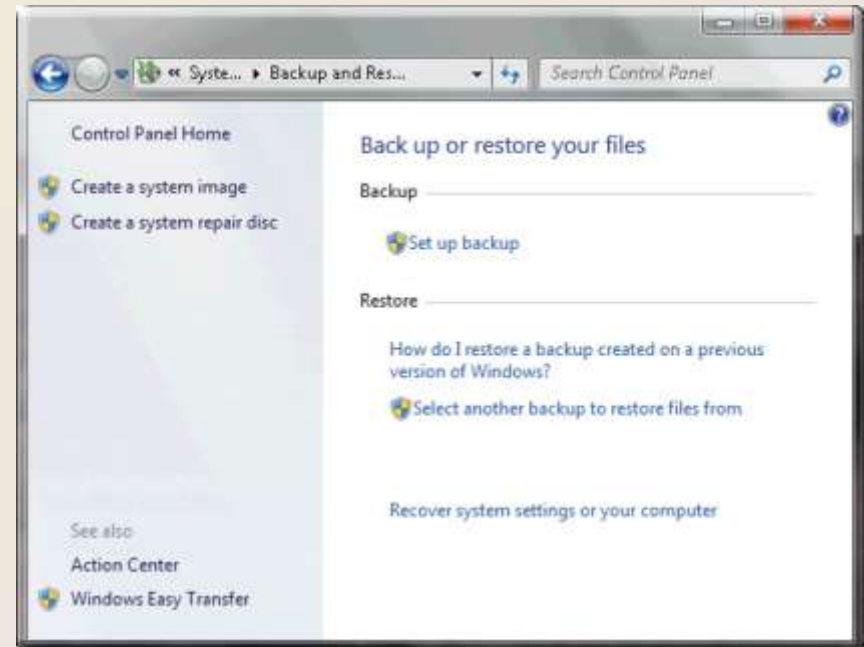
« Syste... ▸ Backup and Res...

Search Control Panel

Control Panel Home

Create a system image

Create a system repair disc

See also

Action Center

Windows Easy Transfer

Back up or restore your files

Backup

Set up backup

Restore

How do I restore a backup created on a previous version of Windows?

Select another backup to restore files from

Recover system settings or your computer